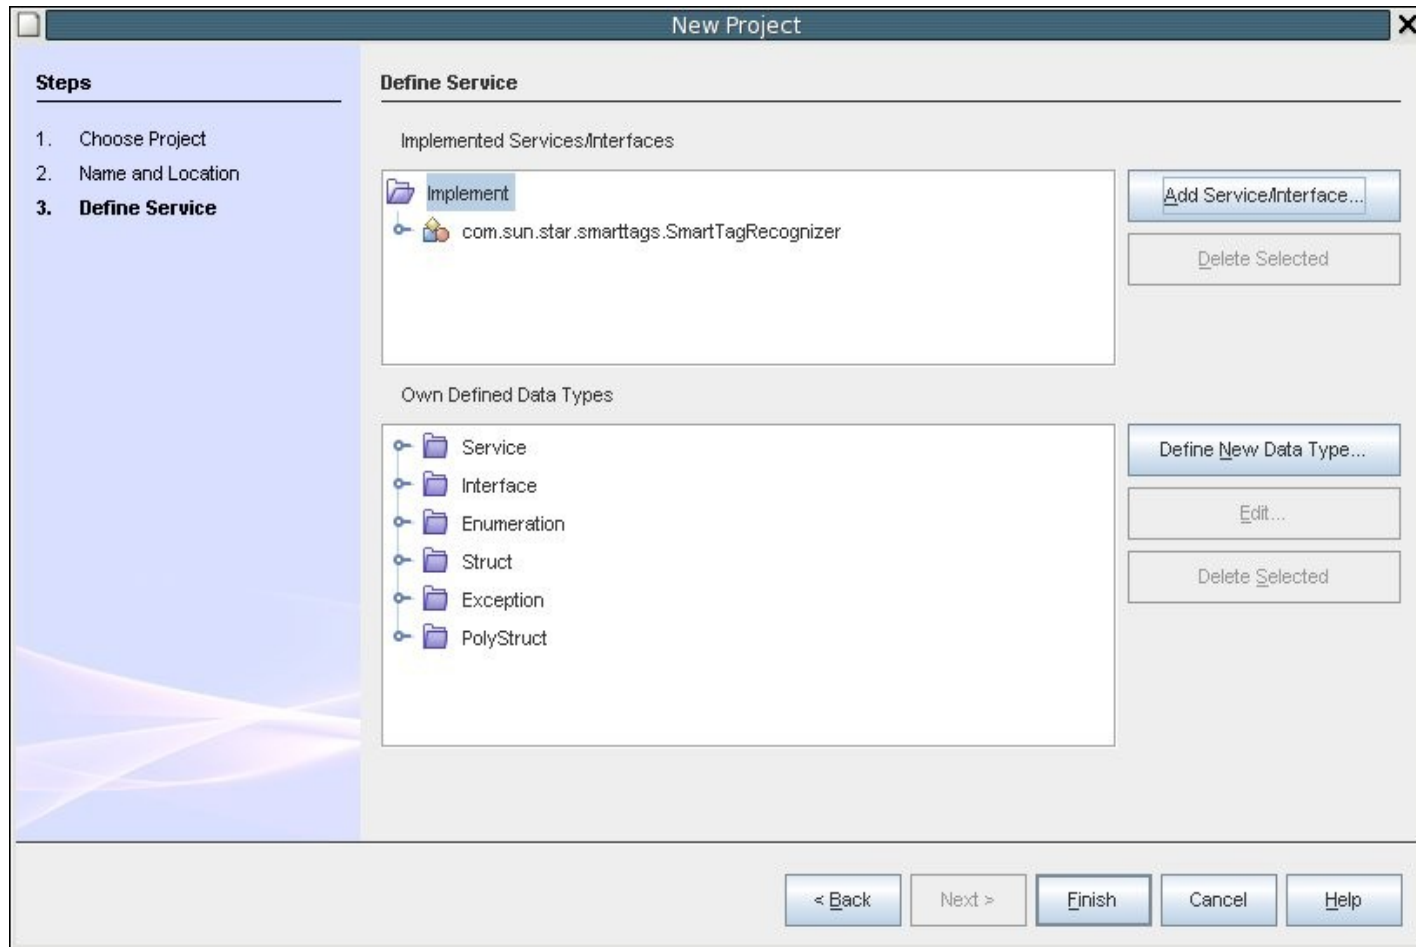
New Project

Steps

1. Choose Project
2. Name and Location
3. Define Service

Define Service

Implemented Services/Interfaces

Implement
com.sun.star.smarttags.SmartTagRecognizer

Add Service/Interface...

Delete Selected

Own Defined Data Types

Service
Interface
Enumeration
Struct
Exception
PolyStruct

Define New Data Type...

Edit...

Delete Selected

< Back

Next >

Finish

Cancel

Help